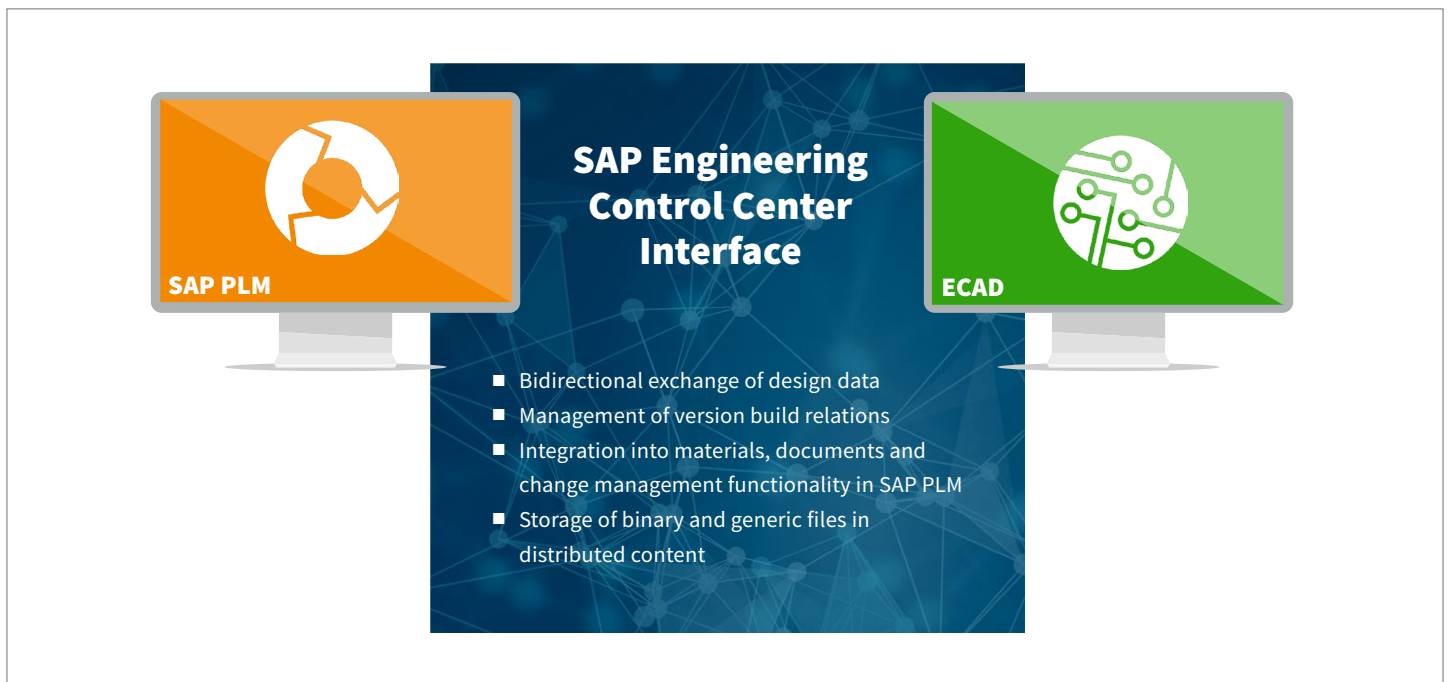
SAP PLM

SAP Engineering Control Center Interface

ECAD

- Bidirectional exchange of design data
- Management of version build relations
- Integration into materials, documents and change management functionality in SAP PLM
- Storage of binary and generic files in distributed content